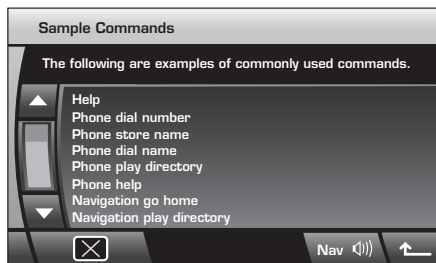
Sample Commands

The following are examples of commonly used commands.

Help
Phone dial number
Phone store name
Phone dial name
Phone play directory
Phone help
Navigation go home
Navigation play directory

Nav